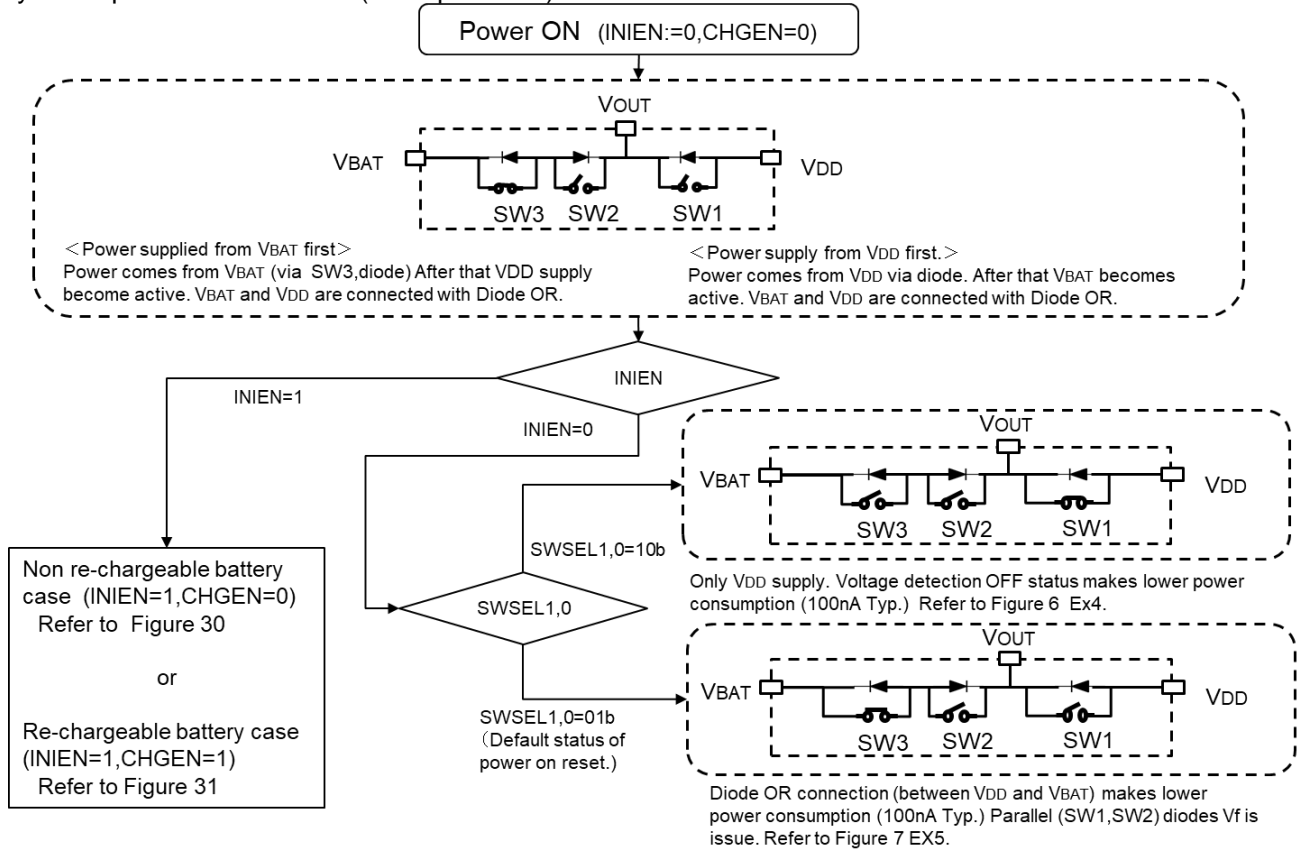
Power ON (INIEN:=0,CHGEN=0)

VOUT

VBAT

VDD

SW3 SW2 SW1

＜Power supplied from VBAT first＞
Power comes from VBAT (via SW3,diode) After that VDD supply become active. VBAT and VDD are connected with Diode OR.

＜Power supply from VDD first.＞
Power comes from VDD via diode. After that VBAT becomes active. VBAT and VDD are connected with Diode OR.

INIEN

INIEN=1

INIEN=0

VOUT

VBAT

VDD

SW3 SW2 SW1

SWSEL1,0=10b

Only VDD supply. Voltage detection OFF status makes lower power consumption (100nA Typ.) Refer to Figure 6 Ex4.

Non re-chargeable battery case (INIEN=1,CHGEN=0)
Refer to Figure 30

or

Re-chargeable battery case (INIEN=1,CHGEN=1)
Refer to Figure 31

SWSEL1,0

VOUT

VBAT

VDD

SW3 SW2 SW1

SWSEL1,0=01b
（Default status of power on reset.）

Diode OR connection (between VDD and VBAT) makes lower power consumption (100nA Typ.) Parallel (SW1,SW2) diodes Vf is issue. Refer to Figure 7 EX5.